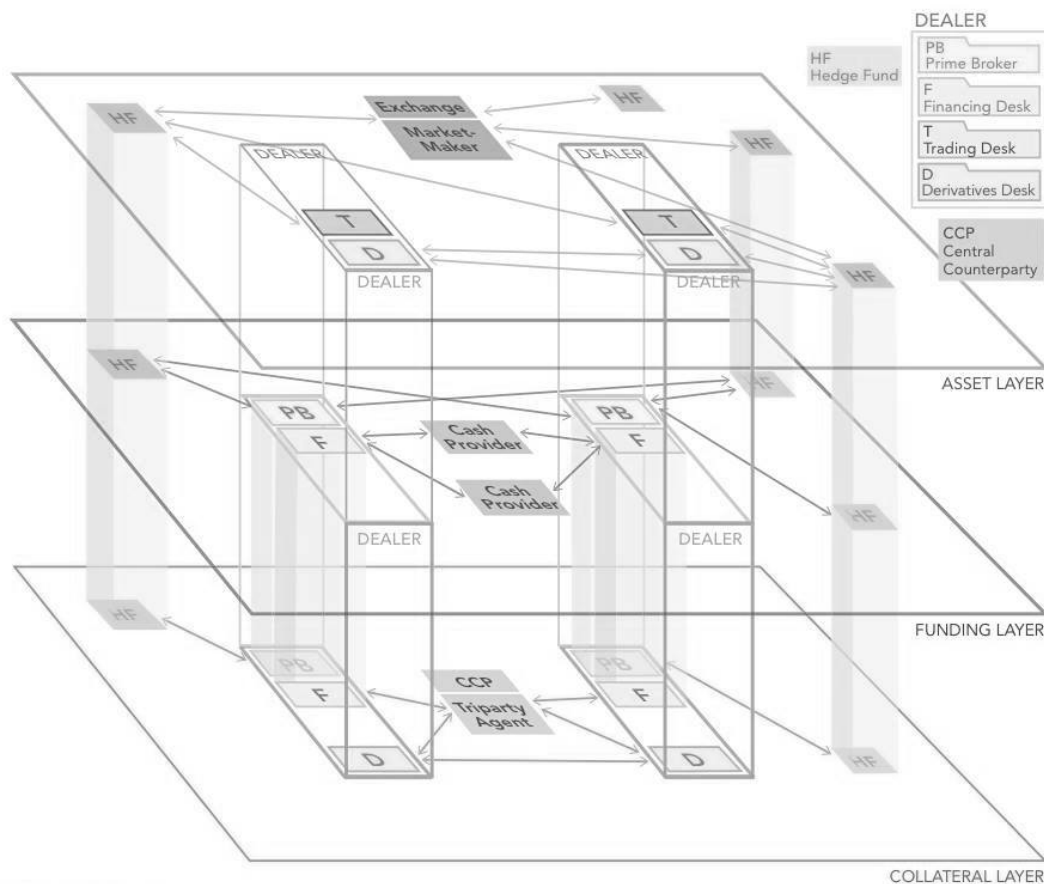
DEALER

HF
Hedge Fund

PB
Prime Broker

F
Financing Desk

T
Trading Desk

D
Derivatives Desk

CCP
Central Counterparty

HF

Exchange

Market-Maker

HF

HF

DEALER

DEALER

T

D

T

D

DEALER

DEALER

HF

ASSET LAYER

HF

HF

PB

F

Cash Provider

PB

F

Cash Provider

HF

DEALER

DEALER

FUNDING LAYER

HF

PB

F

CCP

Triparty Agent

PB

F

D

D

HF

COLLATERAL LAYER